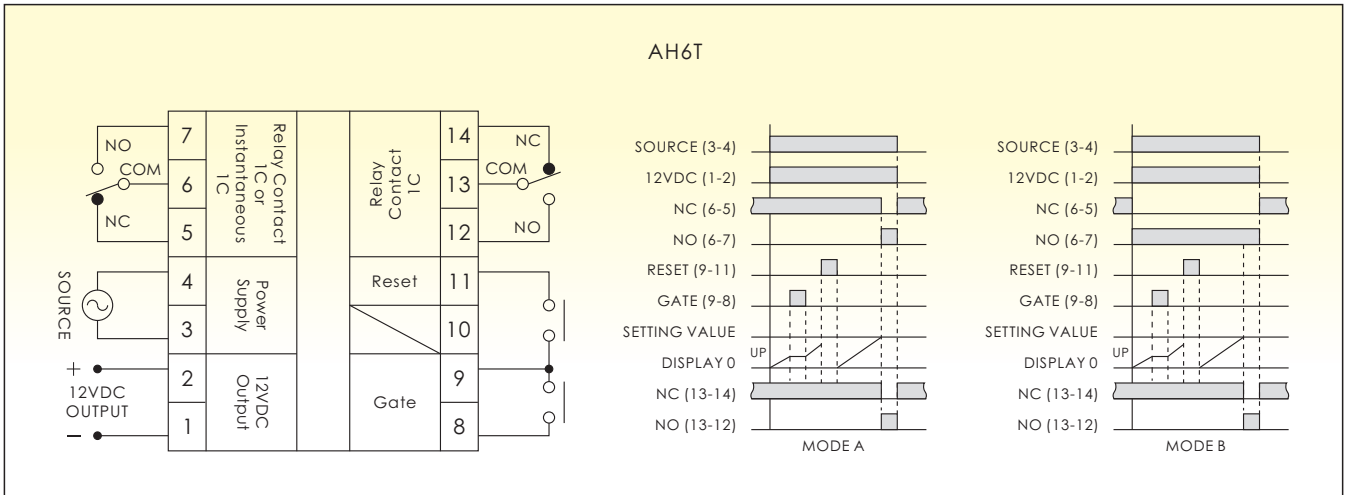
AH6T

NO
COM
NC
7
6
5
Relay Contact 1C or Instantaneous 1C
SOURCE
4
3
Power Supply
+
12VDC OUTPUT
−
2
1
12VDC Output
Relay Contact 1C
Reset
Gate
14
13
12
11
10
9
8
NC
COM
NO

SOURCE (3-4)
12VDC (1-2)
NC (6-5)
NO (6-7)
RESET (9-11)
GATE (9-8)
SETTING VALUE
DISPLAY 0
UP
NC (13-14)
NO (13-12)
MODE A

SOURCE (3-4)
12VDC (1-2)
NC (6-5)
NO (6-7)
RESET (9-11)
GATE (9-8)
SETTING VALUE
DISPLAY 0
UP
NC (13-14)
NO (13-12)
MODE B